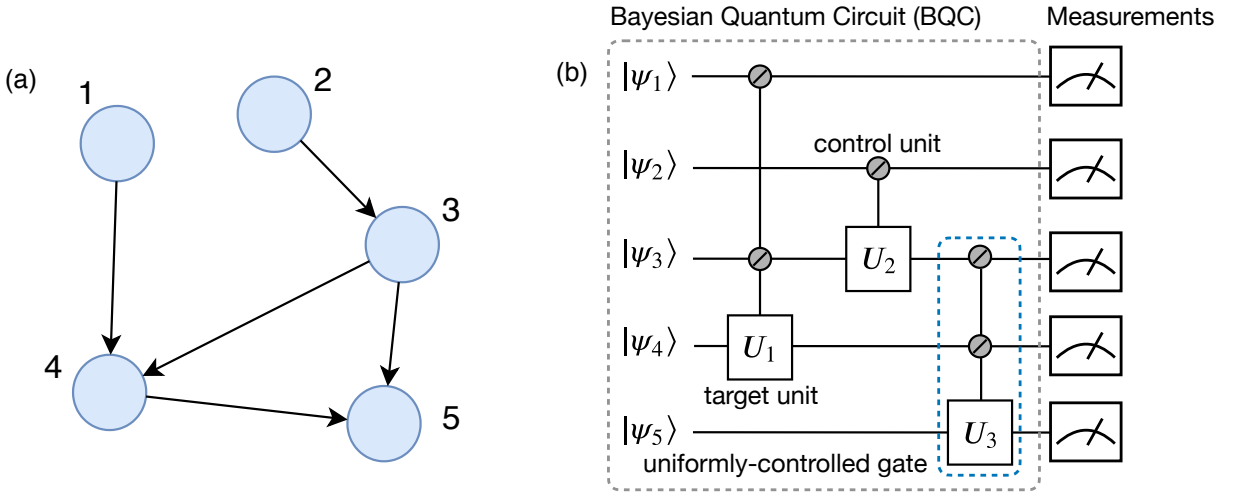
(a)

1

2

3

4

5

(b)

Bayesian Quantum Circuit (BQC)

Measurements

$|\psi_1\rangle$

$|\psi_2\rangle$

$|\psi_3\rangle$

$|\psi_4\rangle$

$|\psi_5\rangle$

control unit

$U_2$

$U_1$

target unit

$U_3$

uniformly-controlled gate